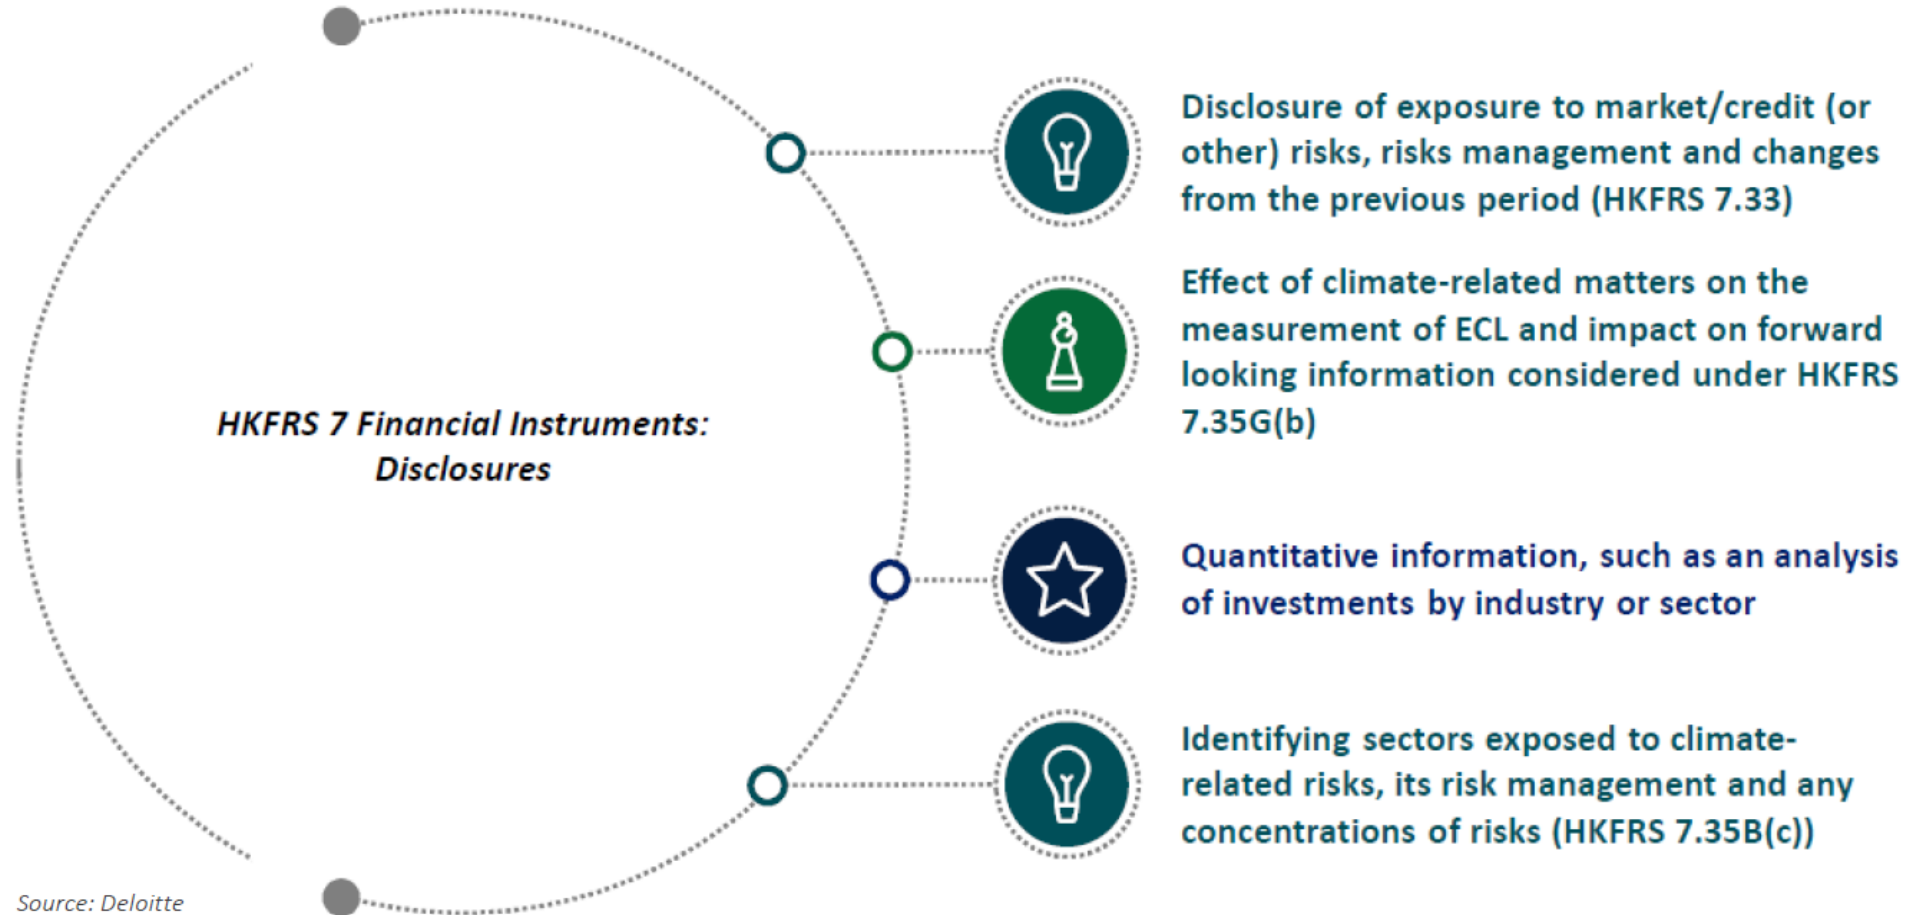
HKFRS 7 Financial Instruments: Disclosures

Disclosure of exposure to market/credit (or other) risks, risks management and changes from the previous period (HKFRS 7.33)

Effect of climate-related matters on the measurement of ECL and impact on forward looking information considered under HKFRS 7.35G(b)

Quantitative information, such as an analysis of investments by industry or sector

Identifying sectors exposed to climate-related risks, its risk management and any concentrations of risks (HKFRS 7.35B(c))

Source: Deloitte